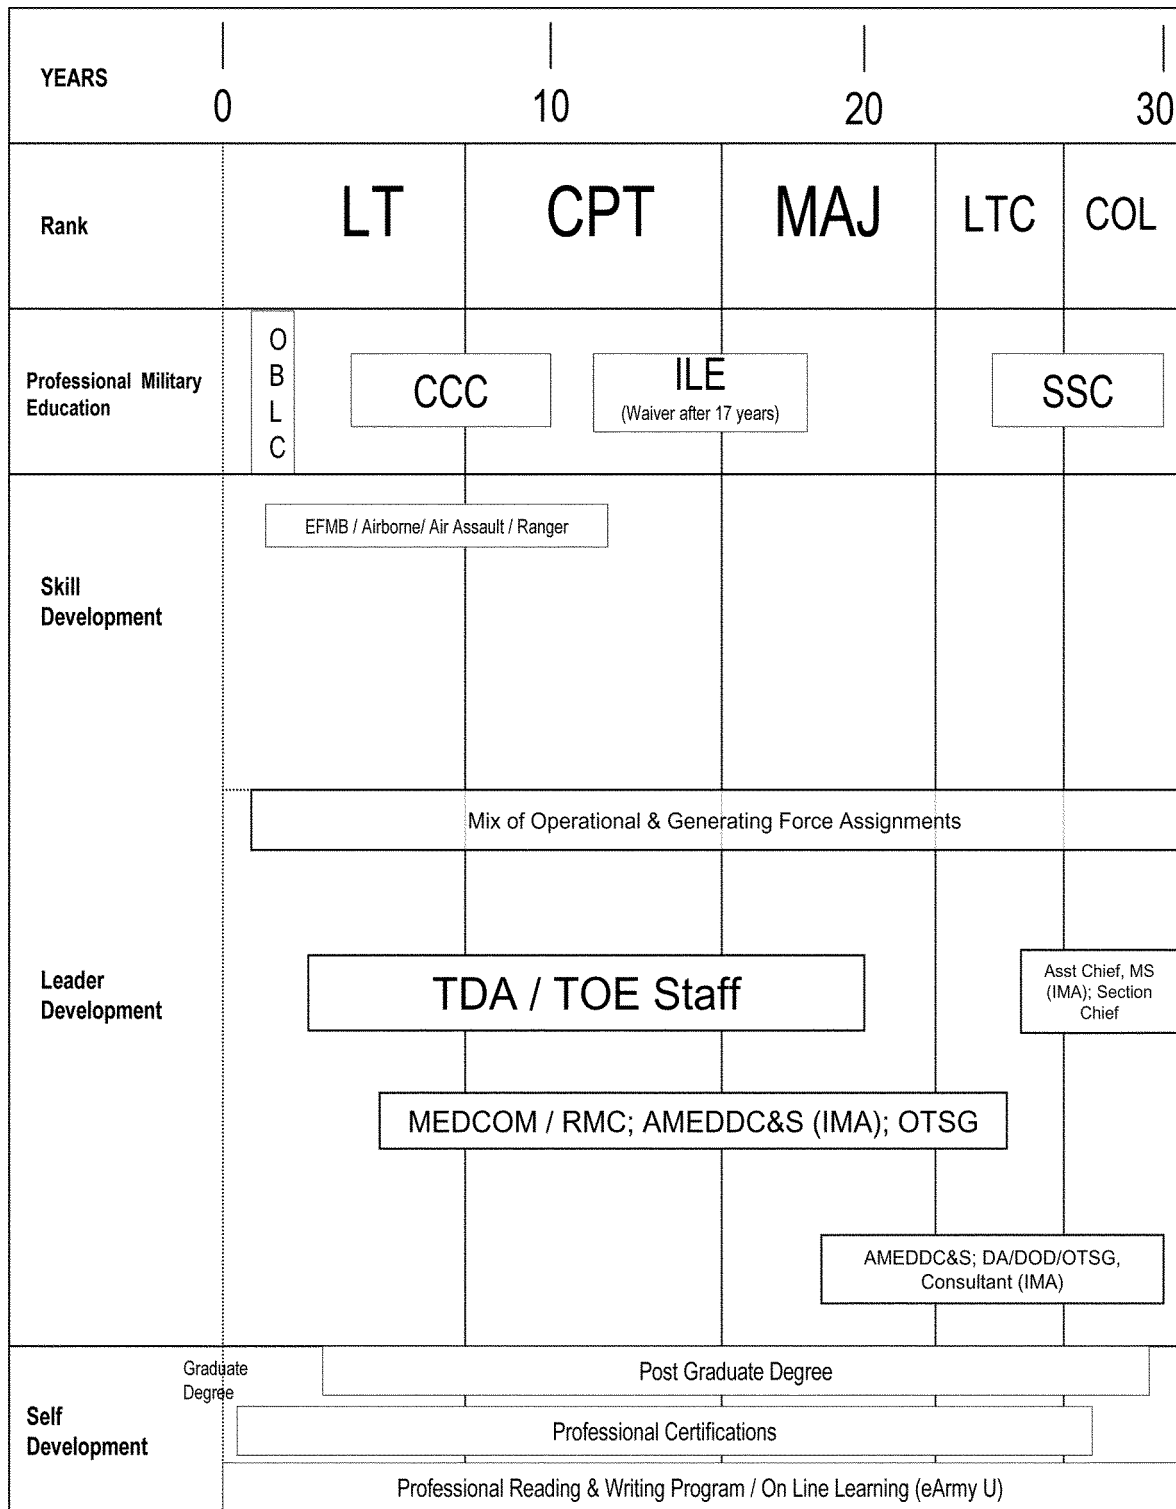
YEARS 0 10 20 30

Rank LT CPT MAJ LTC COL

Professional Military Education

OBLC

CCC

ILE
(Waiver after 17 years)

SSC

Skill Development

EFMB / Airborne/ Air Assault / Ranger

Leader Development

Mix of Operational & Generating Force Assignments

TDA / TOE Staff

Asst Chief, MS (IMA); Section Chief

MEDCOM / RMC; AMEDDC&S (IMA); OTSG

AMEDDC&S; DA/DOD/OTSG, Consultant (IMA)

Self Development

Graduate Degree

Post Graduate Degree

Professional Certifications

Professional Reading & Writing Program / On Line Learning (eArmy U)